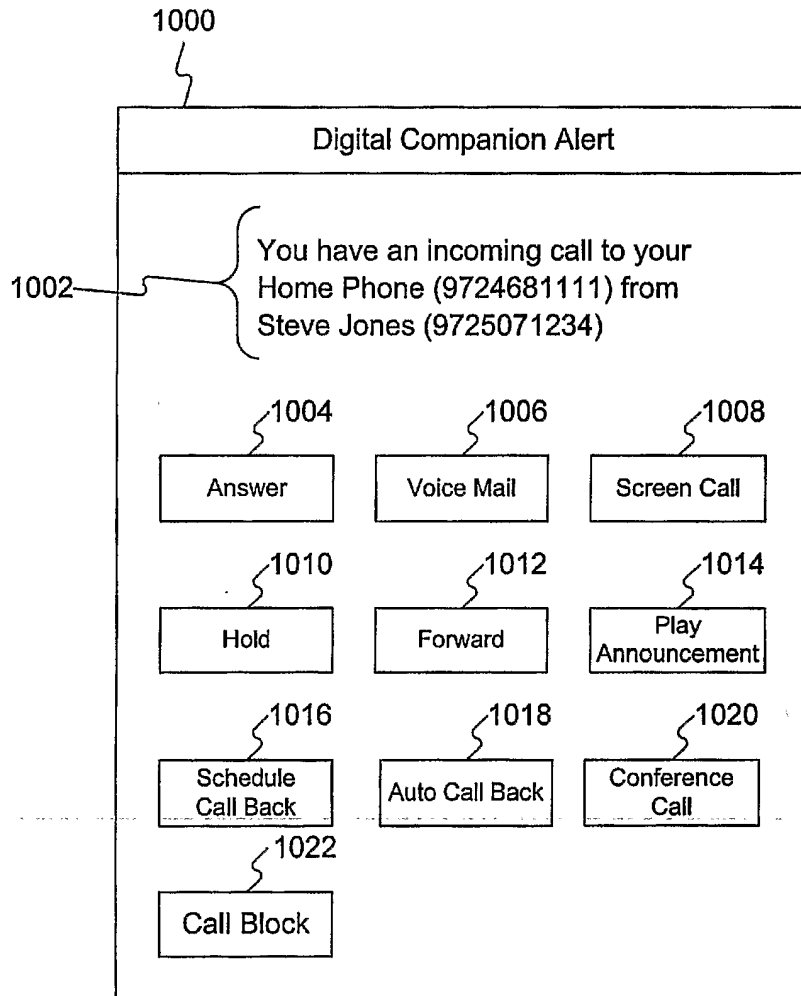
1000

Digital Companion Alert

1002

You have an incoming call to your Home Phone (9724681111) from Steve Jones (9725071234)

1004
Answer

1006
Voice Mail

1008
Screen Call

1010
Hold

1012
Forward

1014
Play Announcement

1016
Schedule Call Back

1018
Auto Call Back

1020
Conference Call

1022
Call Block